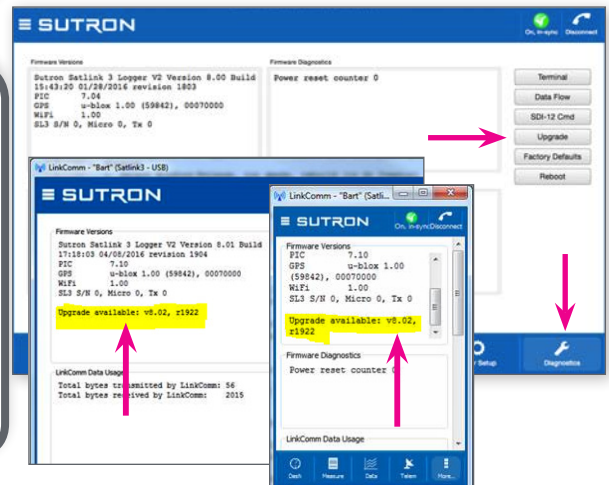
≡ SUTRON

On, in-sync Disconnect

Firmware Versions

Sutron Satlink 3 Logger V2 Version 8.00 Build 15:43:20 01/28/2016 revision 1803
PIC 7.04
GPS u-blox 1.00 (59842), 00070000
WiFi 1.00
SL3 S/N 0, Micro 0, Tx 0

Firmware Diagnostics

Power reset counter 0

Terminal
Data Flow
SDI-12 Cmd
Upgrade
Factory Defaults
Reboot

LinkComm - "Bart" (Satlink3 - USB)

≡ SUTRON

Firmware Versions

Sutron Satlink 3 Logger V2 Version 8.01 Build 17:18:03 04/08/2016 revision 1904
PIC 7.10
GPS u-blox 1.00 (59842), 00070000
WiFi 1.00
SL3 S/N 0, Micro 0, Tx 0

Upgrade available: v8.02, r1922

LinkComm Data Usage

Total bytes transmitted by LinkComm: 56
Total bytes received by LinkComm: 2015

LinkComm - "Bart" (Satli...

≡ SUTRON

On, in-sync Disconnect

Firmware Versions
PIC 7.10
GPS u-blox 1.00 (59842), 00070000
WiFi 1.00
SL3 S/N 0, Micro 0, Tx 0

Upgrade available: v8.02, r1922

Firmware Diagnostics

Power reset counter 0

LinkComm Data Usage

Dash Measure Data Telem More...

Setup

Diagnostics